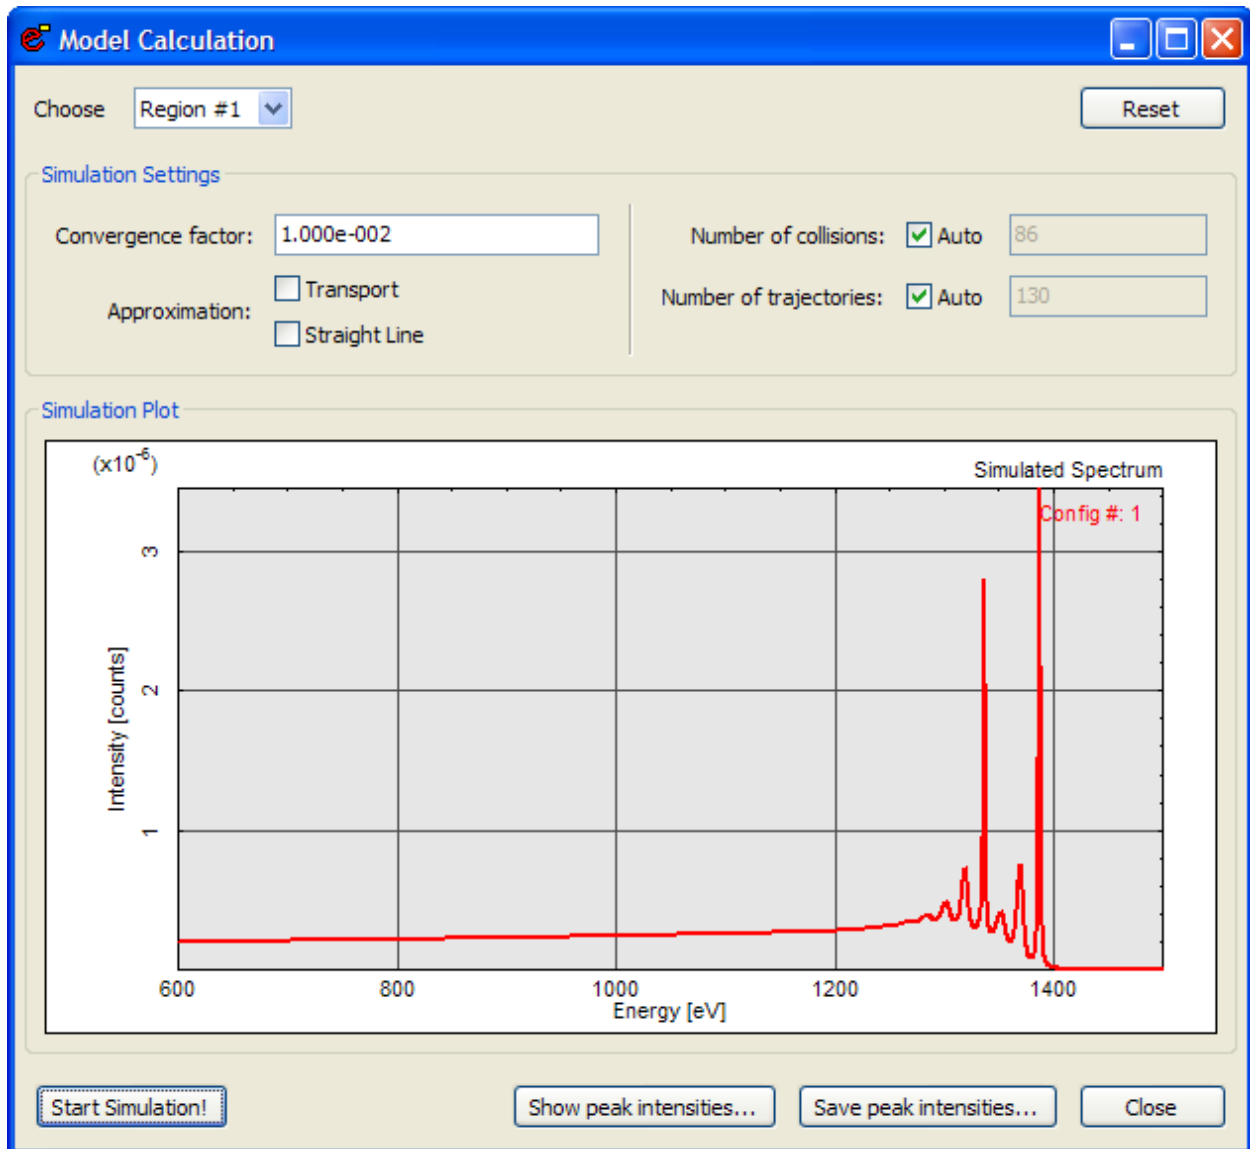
Model Calculation

Choose Region #1

Reset

Simulation Settings

Convergence factor: 1.000e-002

Approximation: Transport Straight Line

Number of collisions: Auto 86

Number of trajectories: Auto 130

Simulation Plot

$(x10^{-6})$

Simulated Spectrum

Config #: 1

3
2
1

Intensity [counts]

600 800 1000 1200 1400

Energy [eV]

Start Simulation!

Show peak intensities...

Save peak intensities...

Close